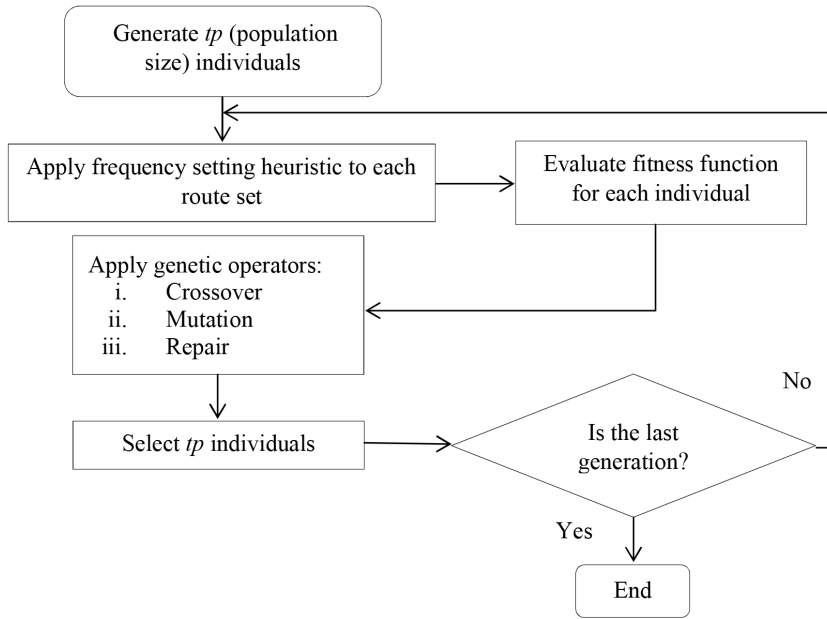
Generate *tp* (population size) individuals

Apply frequency setting heuristic to each route set

Evaluate fitness function for each individual

Apply genetic operators:
i. Crossover
ii. Mutation
iii. Repair

Select *tp* individuals

Is the last generation?

No

Yes

End